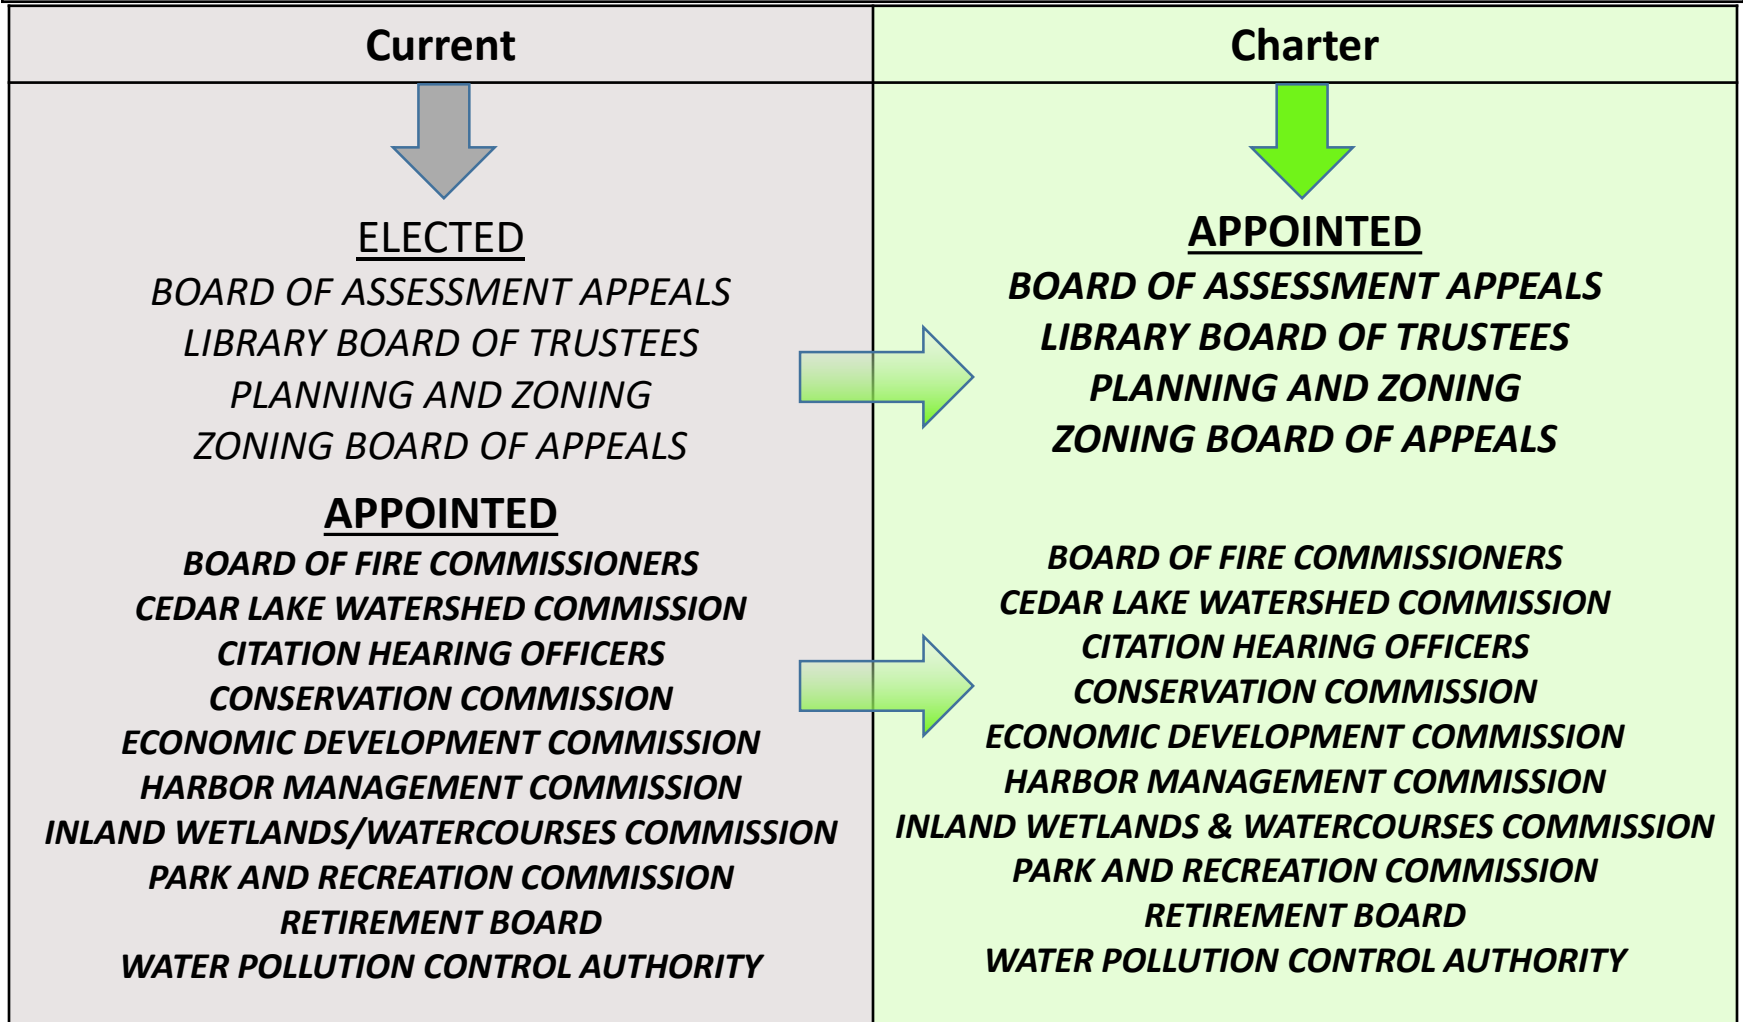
| Current | Charter |
|---|---|
| ELECTED<br>BOARD OF ASSESSMENT APPEALS<br>LIBRARY BOARD OF TRUSTEES<br>PLANNING AND ZONING<br>ZONING BOARD OF APPEALS | APPOINTED<br>BOARD OF ASSESSMENT APPEALS<br>LIBRARY BOARD OF TRUSTEES<br>PLANNING AND ZONING<br>ZONING BOARD OF APPEALS |
| APPOINTED<br>BOARD OF FIRE COMMISSIONERS<br>CEDAR LAKE WATERSHED COMMISSION<br>CITATION HEARING OFFICERS<br>CONSERVATION COMMISSION<br>ECONOMIC DEVELOPMENT COMMISSION<br>HARBOR MANAGEMENT COMMISSION<br>INLAND WETLANDS/WATERCOURSES COMMISSION<br>PARK AND RECREATION COMMISSION<br>RETIREMENT BOARD<br>WATER POLLUTION CONTROL AUTHORITY | BOARD OF FIRE COMMISSIONERS<br>CEDAR LAKE WATERSHED COMMISSION<br>CITATION HEARING OFFICERS<br>CONSERVATION COMMISSION<br>ECONOMIC DEVELOPMENT COMMISSION<br>HARBOR MANAGEMENT COMMISSION<br>INLAND WETLANDS & WATERCOURSES COMMISSION<br>PARK AND RECREATION COMMISSION<br>RETIREMENT BOARD<br>WATER POLLUTION CONTROL AUTHORITY |